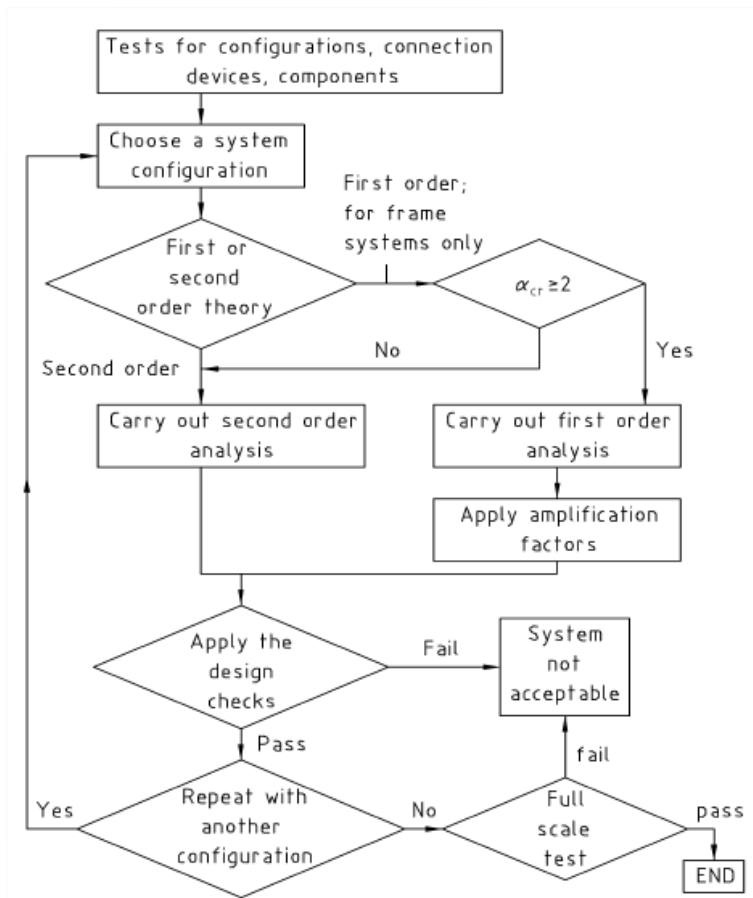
Tests for configurations, connection devices, components

Choose a system configuration

First or second order theory

First order; for frame systems only

$\alpha_{cr} \geq 2$

No

Yes

Second order

Carry out second order analysis

Carry out first order analysis

Apply amplification factors

Apply the design checks

Fail

System not acceptable

Pass

fail

Yes

Repeat with another configuration

No

Full scale test

pass

END